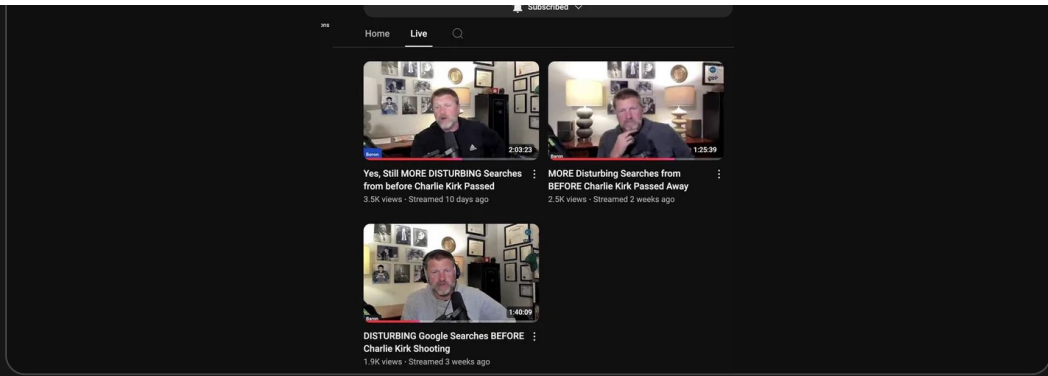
Subscribed

Home Live

2:03:23
Yes, Still MORE DISTURBING Searches from before Charlie Kirk Passed
3.5K views · Streamed 10 days ago

1:25:39
MORE Disturbing Searches from BEFORE Charlie Kirk Passed Away
2.5K views · Streamed 2 weeks ago

1:40:09
DISTURBING Google Searches BEFORE Charlie Kirk Shooting
1.9K views · Streamed 3 weeks ago